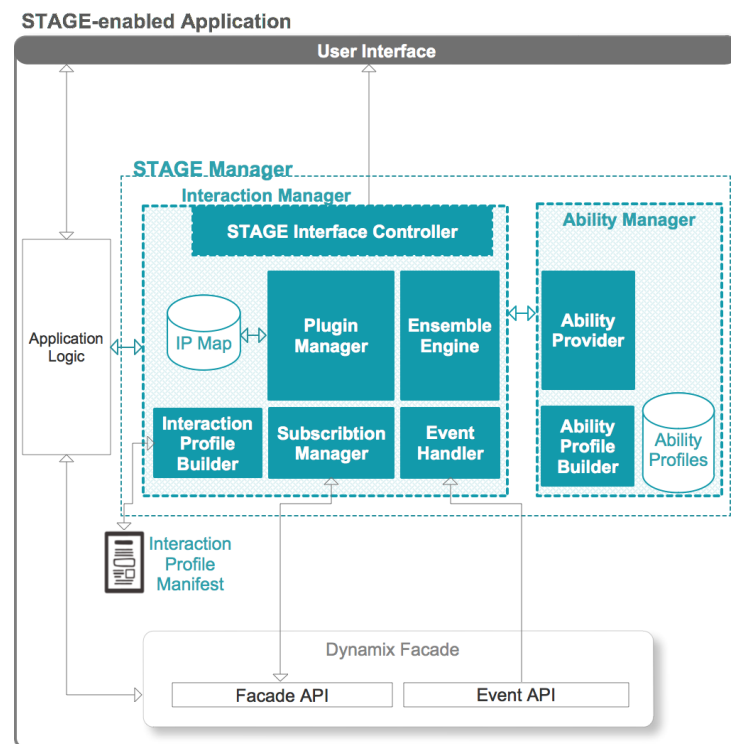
STAGE-enabled Application

User Interface

STAGE Manager

Interaction Manager

STAGE Interface Controller

Ability Manager

Application Logic

IP Map

Plugin Manager

Ensemble Engine

Ability Provider

Interaction Profile Builder

Subscribtion Manager

Event Handler

Ability Profile Builder

Ability Profiles

Interaction Profile Manifest

Dynamix Facade

Facade API

Event API